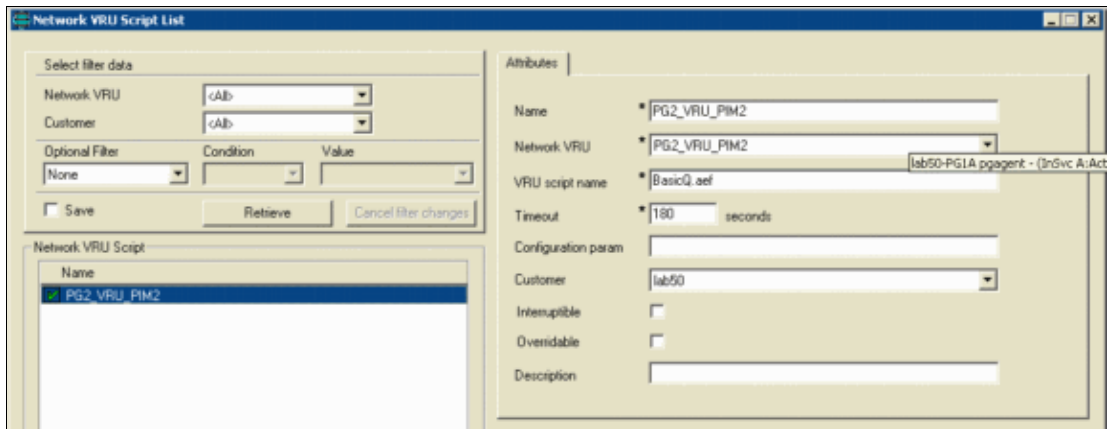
Network VRU Script List

Select filter data

Network VRU <All>

Customer <All>

Optional Filter Condition Value

None

Save Retrieve Cancel filter changes

Network VRU Script

Name

PG2_VRU_PIM2

Attributes

Name * PG2_VRU_PIM2

Network VRU * PG2_VRU_PIM2

lab50-PG1A pgagent - (InSvc A:Act

VRU script name * BasicQ.aef

Timeout * 180 seconds

Configuration param

Customer lab50

Interruptible

Overridable

Description